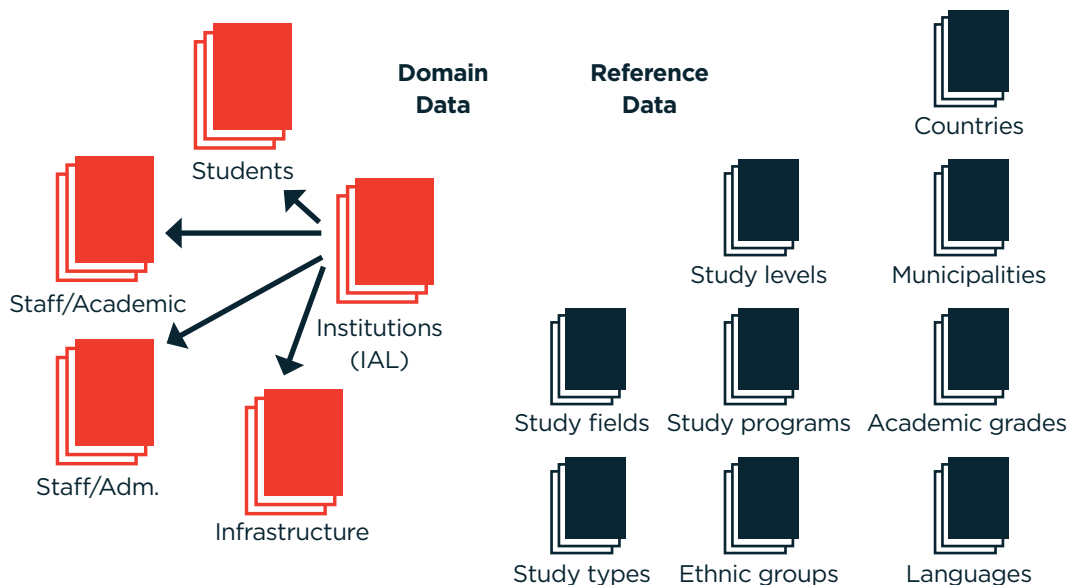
Domain Data

Reference Data

Students

Staff/Academic

Institutions (IAL)

Staff/Adm.

Infrastructure

Countries

Study levels

Municipalities

Study fields

Study programs

Academic grades

Study types

Ethnic groups

Languages